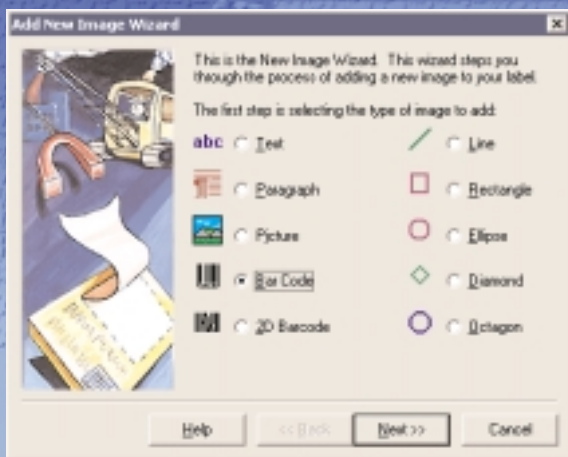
Add New Image Wizard

This is the New Image Wizard. This wizard steps you through the process of adding a new image to your label.

The first step is selecting the type of image to add:

abc Text

Paragraph

Picture

Bar Code

2D Barcode

Line

Rectangle

Ellipse

Diamond

Octagon

Help

<< Back

Next >>

Cancel